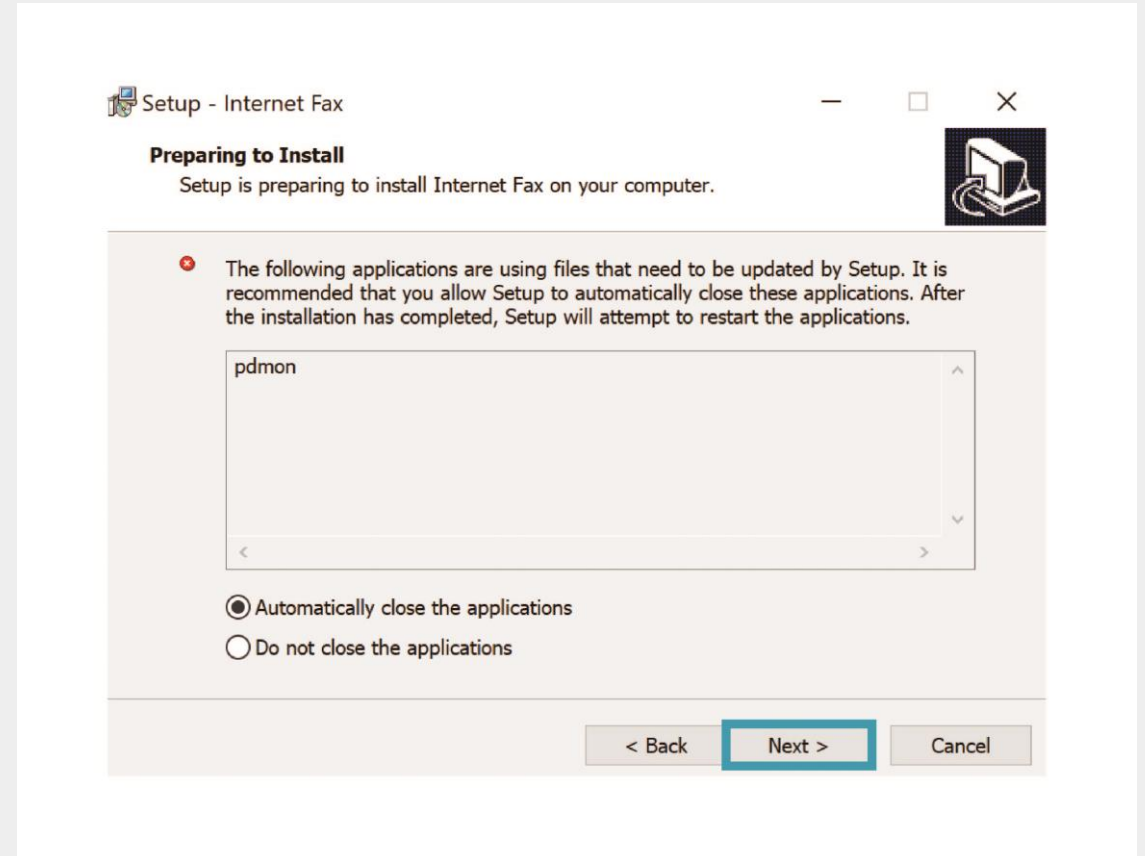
Setup - Internet Fax

Preparing to Install
Setup is preparing to install Internet Fax on your computer.

The following applications are using files that need to be updated by Setup. It is recommended that you allow Setup to automatically close these applications. After the installation has completed, Setup will attempt to restart the applications.

pdmon

Automatically close the applications
Do not close the applications

< Back
Next >
Cancel